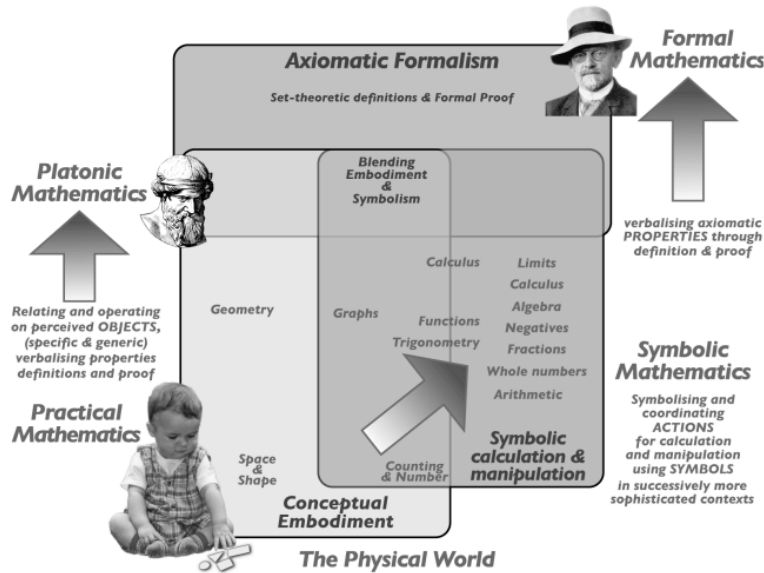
Axiomatic Formalism

Set-theoretic definitions & Formal Proof

Formal Mathematics

Platonic Mathematics

Blending Embodiment & Symbolism

verbalising axiomatic PROPERTIES through definition & proof

Relating and operating on perceived OBJECTS, (specific & generic) verbalising properties definitions and proof

Geometry

Graphs

Calculus

Functions

Trigonometry

Limits

Calculus

Algebra

Negatives

Fractions

Whole numbers

Arithmetic

Symbolic Mathematics

Symbolising and coordinating ACTIONS for calculation and manipulation using SYMBOLS in successively more sophisticated contexts

Practical Mathematics

Space & Shape

Counting & Number

Symbolic calculation & manipulation

Conceptual Embodiment

The Physical World